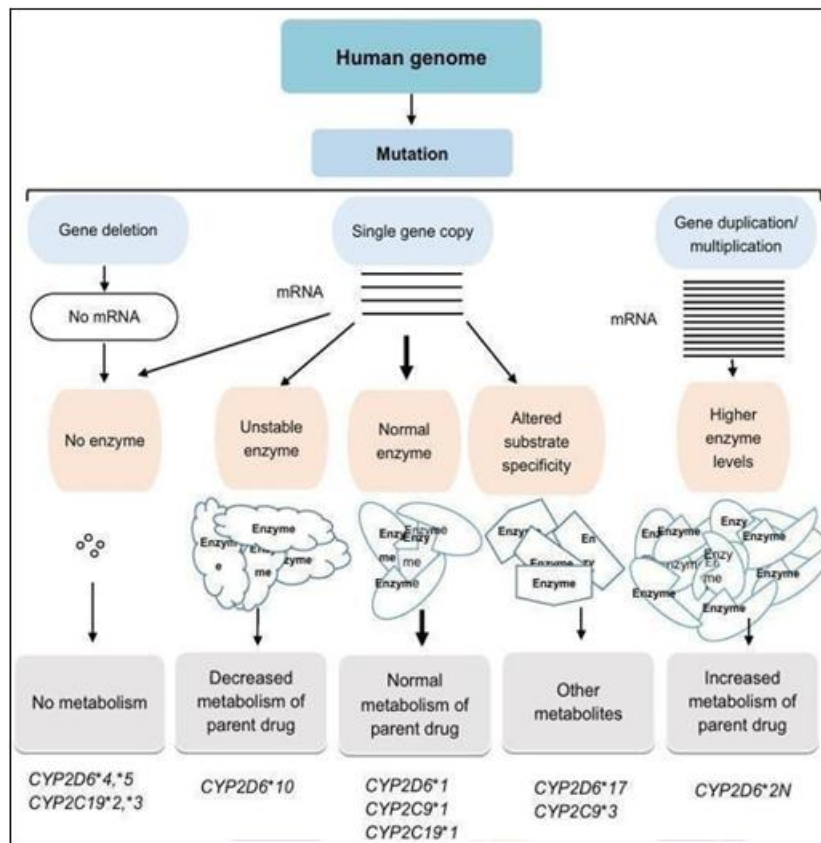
Human genome

Mutation

Gene deletion

Single gene copy

Gene duplication/ multiplication

mRNA

No mRNA

mRNA

No enzyme

Unstable enzyme

Normal enzyme

Altered substrate specificity

Higher enzyme levels

Enzyme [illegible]

Enzyme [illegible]

Enzyme Enzyme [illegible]

No metabolism

Decreased metabolism of parent drug

Normal metabolism of parent drug

Other metabolites

Increased metabolism of parent drug

CYP2D6*4,*5
CYP2C19*2,*3

CYP2D6*10

CYP2D6*1
CYP2C9*1
CYP2C19*1

CYP2D6*17
CYP2C9*3

CYP2D6*2N